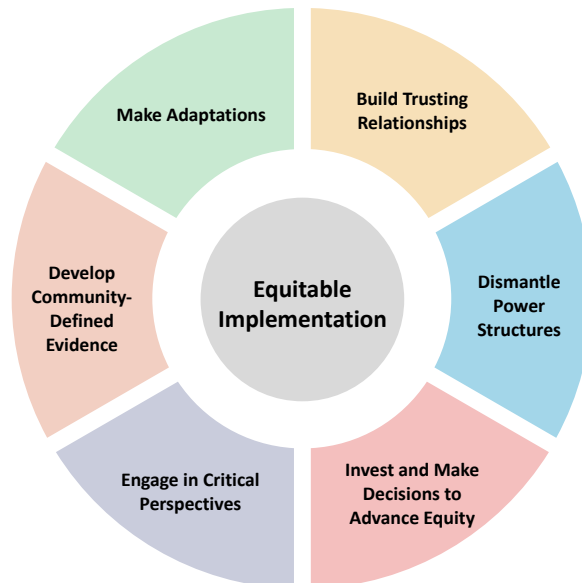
Equitable Implementation

Build Trusting Relationships

Dismantle Power Structures

Invest and Make Decisions to Advance Equity

Engage in Critical Perspectives

Develop Community-Defined Evidence

Make Adaptations